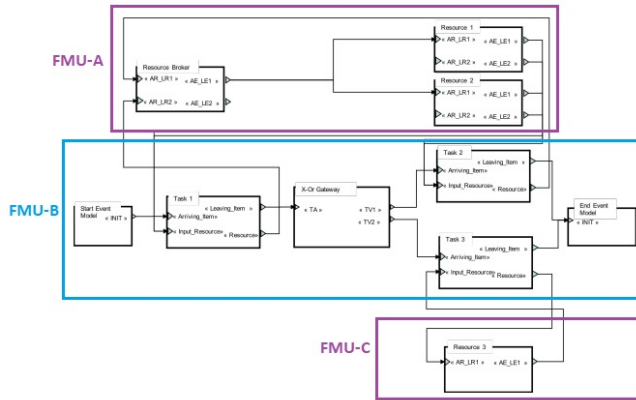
FMU-A

Resource Broker
« AR_LR1 »
« AE_LE1 »
« AR_LR2 »
« AE_LE2 »

Resource 1
« AR_LR1 »
« AE_LE1 »
« AR_LR2 »
« AE_LE2 »

Resource 2
« AR_LR1 »
« AE_LE1 »
« AR_LR2 »
« AE_LE2 »

FMU-B

Start Event Model
« INIT »

Task 1
« Leaving_Item »
« Arriving_Item»
« Input_Resource»
« Resource»

X-Or Gateway
« TA »
« TV1 »
« TV2 »

Task 2
« Leaving_Item »
« Arriving_Item»
« Input_Resource»
« Resource»

Task 3
« Leaving_Item »
« Arriving_Item»
« Input_Resource»
« Resource»

End Event Model
« INIT »

FMU-C

Resource 3
« AR_LR1 »
« AE_LE1 »